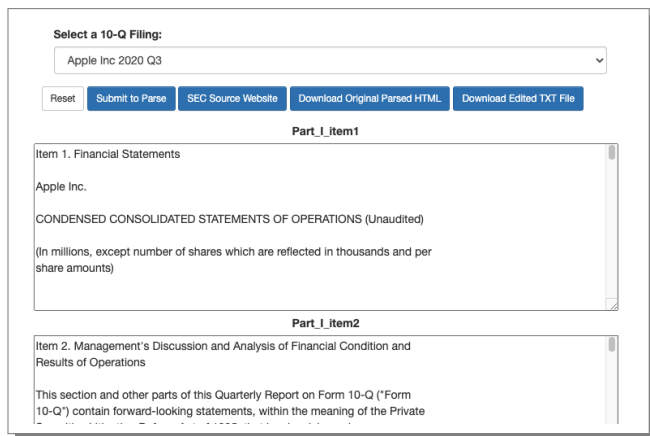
Select a 10-Q Filing:

Apple Inc 2020 Q3

Reset Submit to Parse SEC Source Website Download Original Parsed HTML Download Edited TXT File

Part_I_item1

Item 1. Financial Statements

Apple Inc.

CONDENSED CONSOLIDATED STATEMENTS OF OPERATIONS (Unaudited)

(In millions, except number of shares which are reflected in thousands and per share amounts)

Part_I_item2

Item 2. Management's Discussion and Analysis of Financial Condition and Results of Operations

This section and other parts of this Quarterly Report on Form 10-Q ("Form 10-Q") contain forward-looking statements, within the meaning of the Private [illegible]